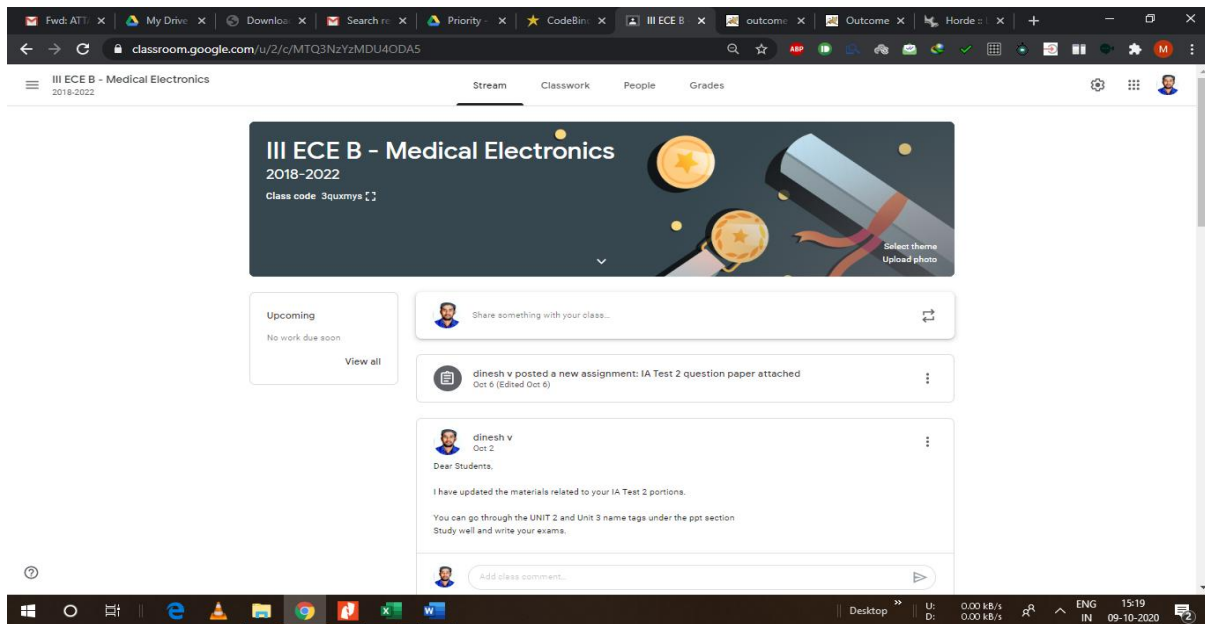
Fwd: ATT ×
My Drive ×
Downloa ×
Search re ×
Priority ×
CodeBin ×
III ECE B ×
outcome ×
Outcome ×
Horde ×
+

classroom.google.com/u/2/c/MTQ3NzYzMDU4ODA5

III ECE B - Medical Electronics
2018-2022

Stream Classwork People Grades

III ECE B - Medical Electronics
2018-2022
Class code 3quxmys

Select theme
Upload photo

Upcoming
No work due soon
View all

Share something with your class...

dinesh v posted a new assignment: IA Test 2 question paper attached
Oct 6 (Edited Oct 6)

dinesh v
Oct 2
Dear Students,

I have updated the materials related to your IA Test 2 portions.

You can go through the UNIT 2 and Unit 3 name tags under the ppt section
Study well and write your exams.

Add class comment...

Desktop
U: 0.00 kB/s
D: 0.00 kB/s
ENG IN
15:19
09-10-2020